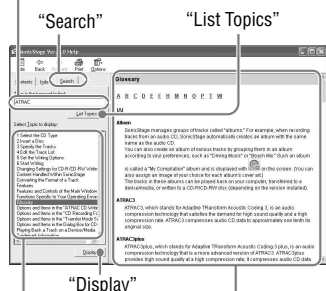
"Search"

"List Topics"

SonicStage Ver. 1.0 Help

Back Print Options

Contents Index Search

Type in the keyword to find:

ATRAC

List Topics

Select Topic to display:

1 Select the CD Type
2 Insert a Disc
3 Specify the Tracks
4 Edit the Track List
5 Set the Writing Options
6 Start Writing
Changing Settings for CD-R/CD-RW Writer
Content Handled Within SonicStage
Converting the Format of a Track
Features
Features and Controls of the Main Window
Functions Specific to Your Operating Environ
Glossary
Options and Items in the "ATRAC3 Write
Options and Items in the "CD Recording Fo
Options and Items in the "Transfer Mode S
Options and Items in the Dialog Box for CD
Playing Back a Track on a Device/Media
Preferences Information

Display

Glossary

A B C D E F G H I J K L M N O P Q R S T U V W X Y Z

[A]

Album
SonicStage manages groups of tracks called "albums." For example, when recording tracks from an audio CD, SonicStage automatically creates an album with the same name as the audio CD.
You can also create an album of various tracks by grouping them in an album according to your preferences, such as "Driving Music" or "Beach Mix." Such an album is called a "My Compilation" album and is displayed with an icon on the screen. (You can also assign an image of your choice for each album's cover art.)
The tracks in these albums can be played back on your computer, transferred to a device/media, or written to a CD-R/CD-RW disc (depending on the version installed).

ATRAC3
ATRAC3, which stands for Adaptive TRansform Acoustic Coding 3, is an audio compression technology that satisfies the demand for high sound quality and a high compression rate. ATRAC3 compresses audio CD data to approximately one tenth its original size.

ATRAC3plus
ATRAC3plus, which stands for Adaptive TRansform Acoustic Coding 3 plus, is an audio compression technology that is a more advanced version of ATRAC3. ATRAC3plus provides high sound quality at a high compression rate; it compresses audio CD data

"Display"